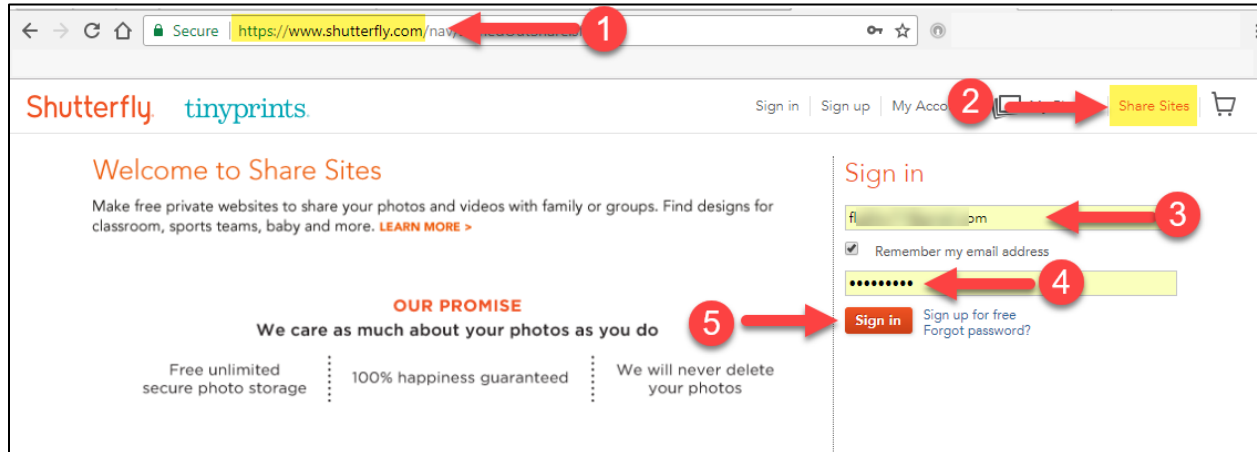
Secure https://www.shutterfly.com/nav/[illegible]

1

Shutterfly tinyprints

Sign in | Sign up | My Acco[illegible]

2

Share Sites

Welcome to Share Sites

Make free private websites to share your photos and videos with family or groups. Find designs for classroom, sports teams, baby and more. LEARN MORE >

OUR PROMISE

We care as much about your photos as you do

Free unlimited secure photo storage

100% happiness guaranteed

We will never delete your photos

Sign in

fl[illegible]om

3

Remember my email address

••••••••••

4

5

Sign in

Sign up for free

Forgot password?